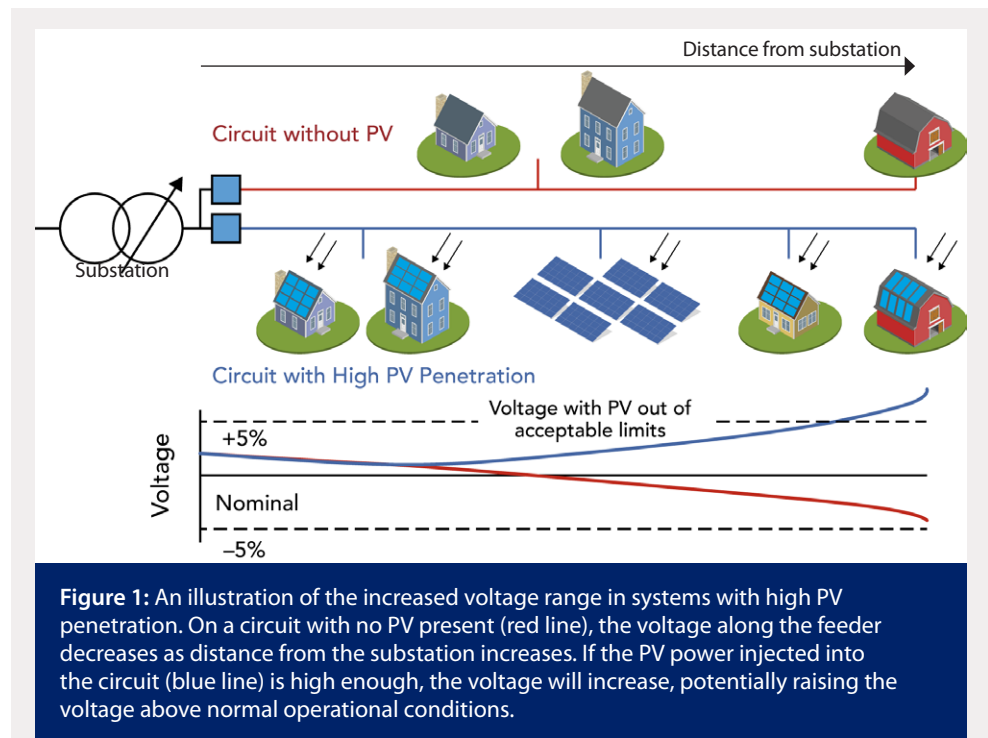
Distance from substation

Circuit without PV

Substation

Circuit with High PV Penetration

Voltage with PV out of acceptable limits

+5%

Voltage

Nominal

–5%

**Figure 1:** An illustration of the increased voltage range in systems with high PV penetration. On a circuit with no PV present (red line), the voltage along the feeder decreases as distance from the substation increases. If the PV power injected into the circuit (blue line) is high enough, the voltage will increase, potentially raising the voltage above normal operational conditions.